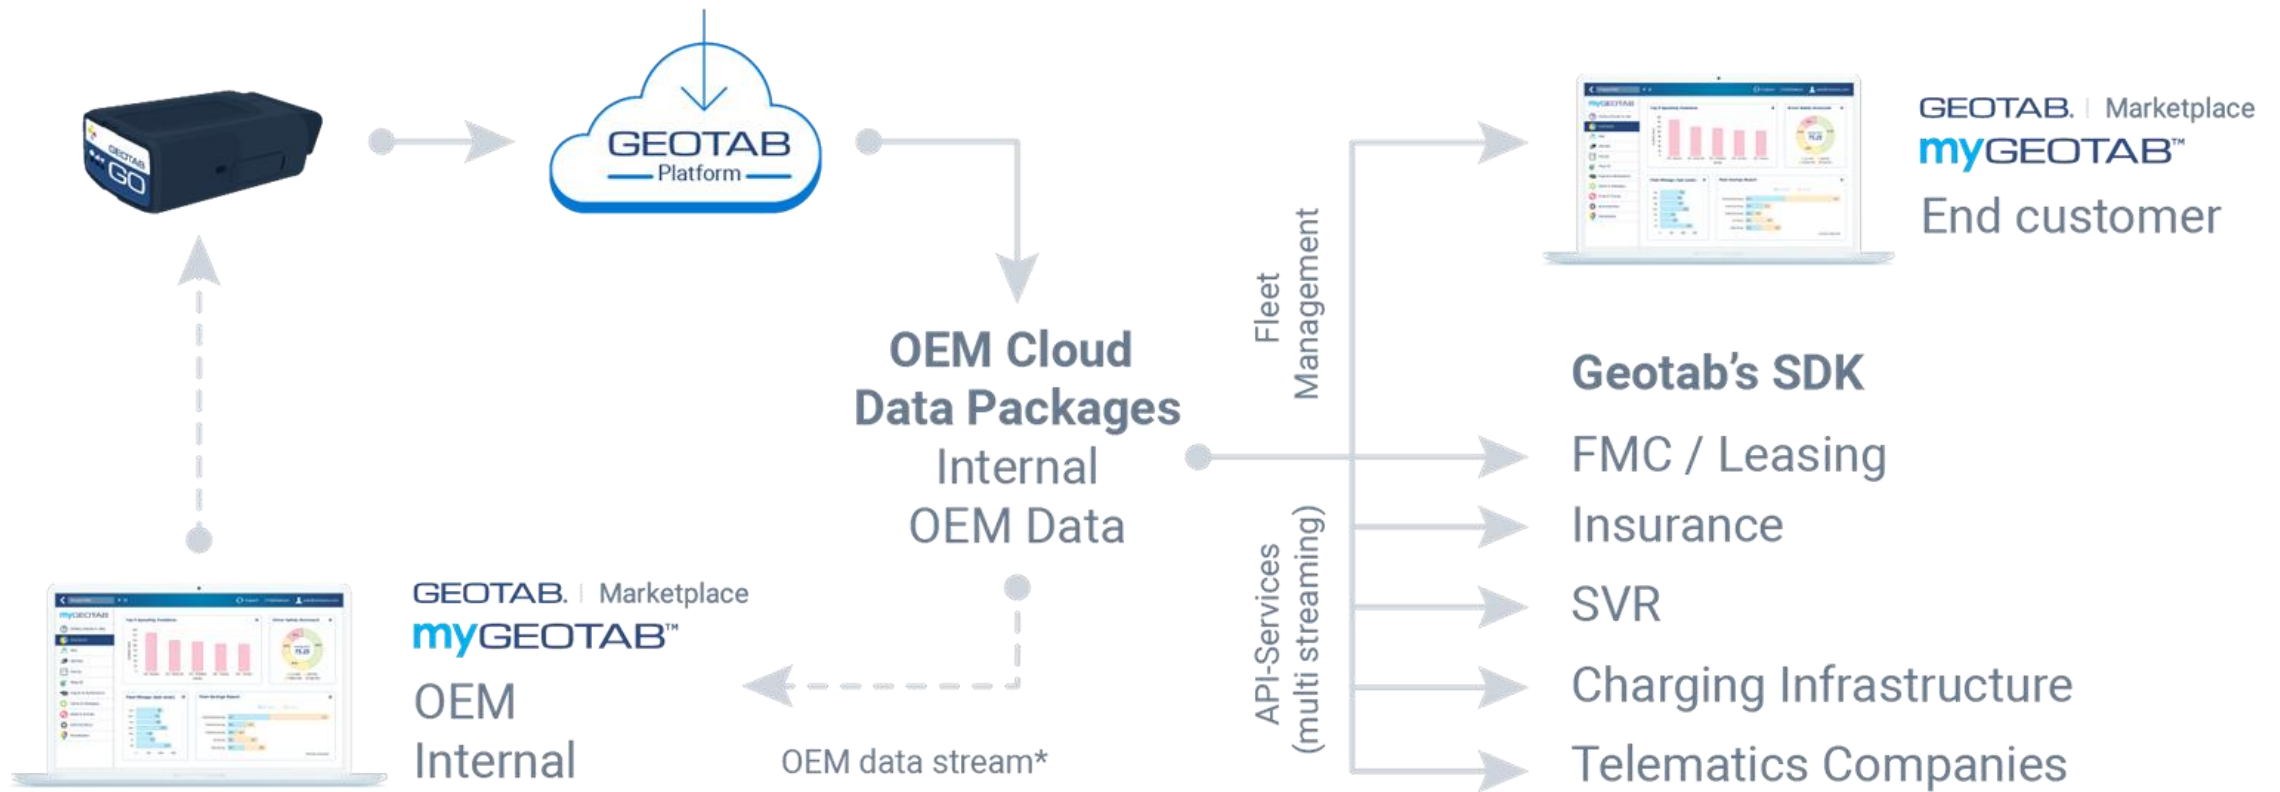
GEOTAB GO

GEOTAB Platform

OEM Cloud Data Packages
Internal OEM Data

Fleet Management

API-Services (multi streaming)

GEOTAB | Marketplace
myGEOTAB™
End customer

Geotab's SDK
FMC / Leasing
Insurance
SVR
Charging Infrastructure
Telematics Companies

GEOTAB | Marketplace
myGEOTAB™
OEM Internal

OEM data stream*